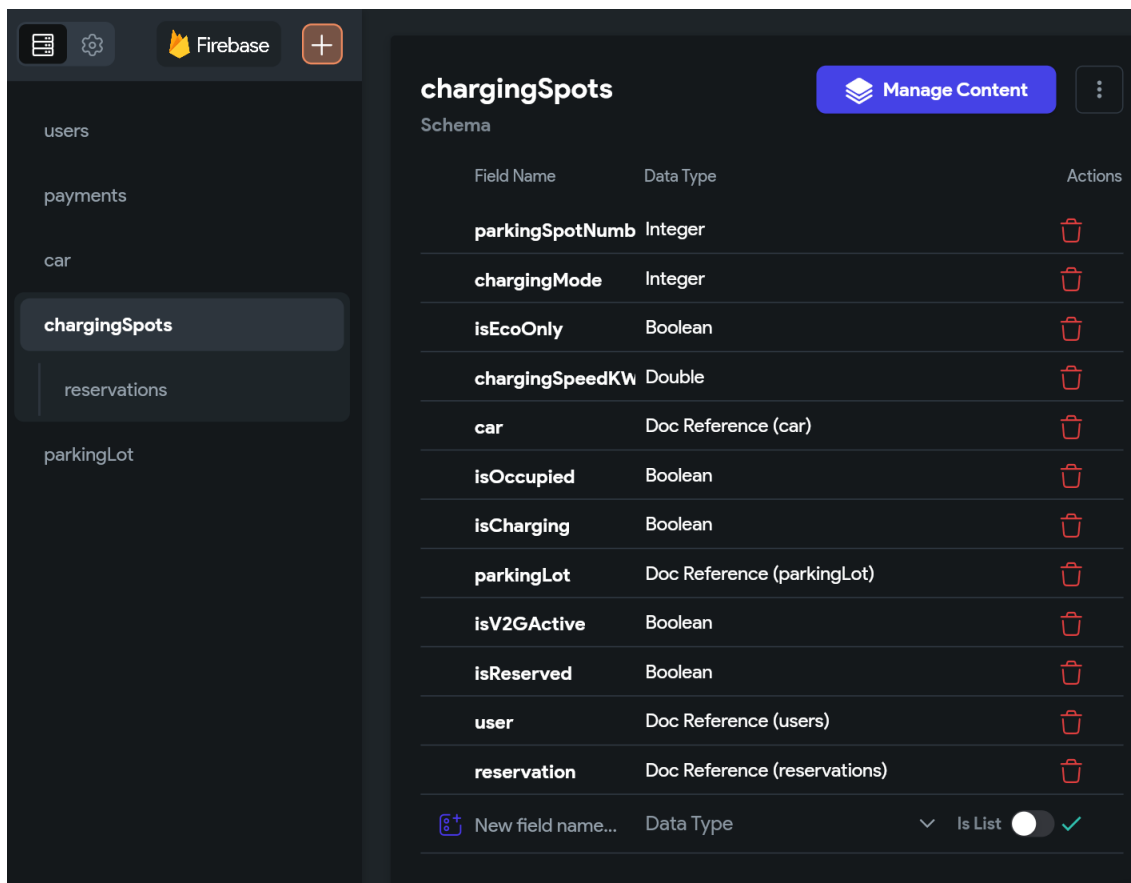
Firebase

users

payments

car

chargingSpots

reservations

parkingLot

chargingSpots
Schema

Manage Content

| Field Name | Data Type | Actions |
|---|---|---|
| parkingSpotNumb | Integer | |
| chargingMode | Integer | |
| isEcoOnly | Boolean | |
| chargingSpeedKW | Double | |
| car | Doc Reference (car) | |
| isOccupied | Boolean | |
| isCharging | Boolean | |
| parkingLot | Doc Reference (parkingLot) | |
| isV2GActive | Boolean | |
| isReserved | Boolean | |
| user | Doc Reference (users) | |
| reservation | Doc Reference (reservations) | |

New field name... Data Type Is List